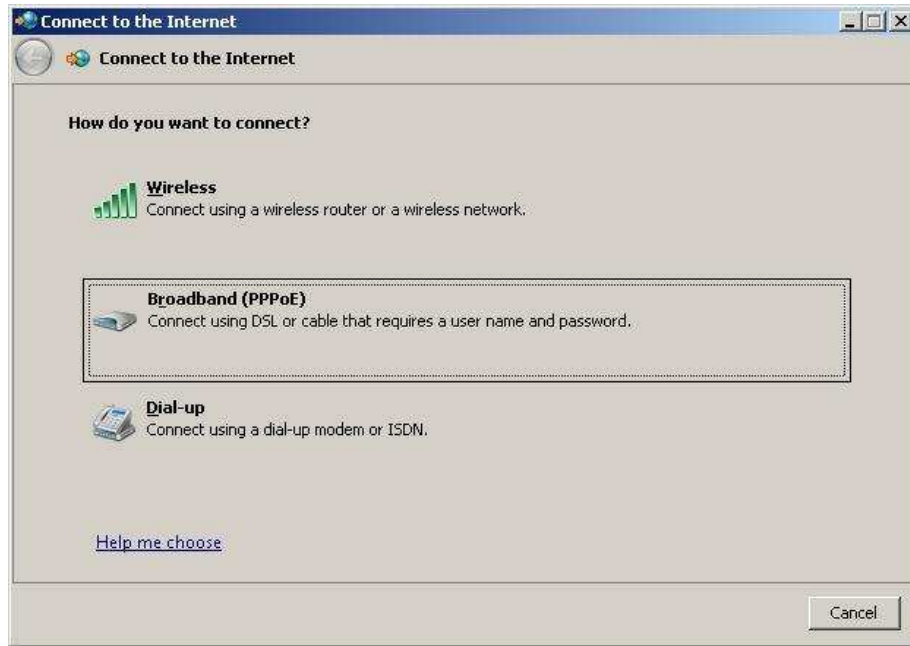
Connect to the Internet

Connect to the Internet

How do you want to connect?

Wireless
Connect using a wireless router or a wireless network.

Broadband (PPPoE)
Connect using DSL or cable that requires a user name and password.

Dial-up
Connect using a dial-up modem or ISDN.

Help me choose

Cancel